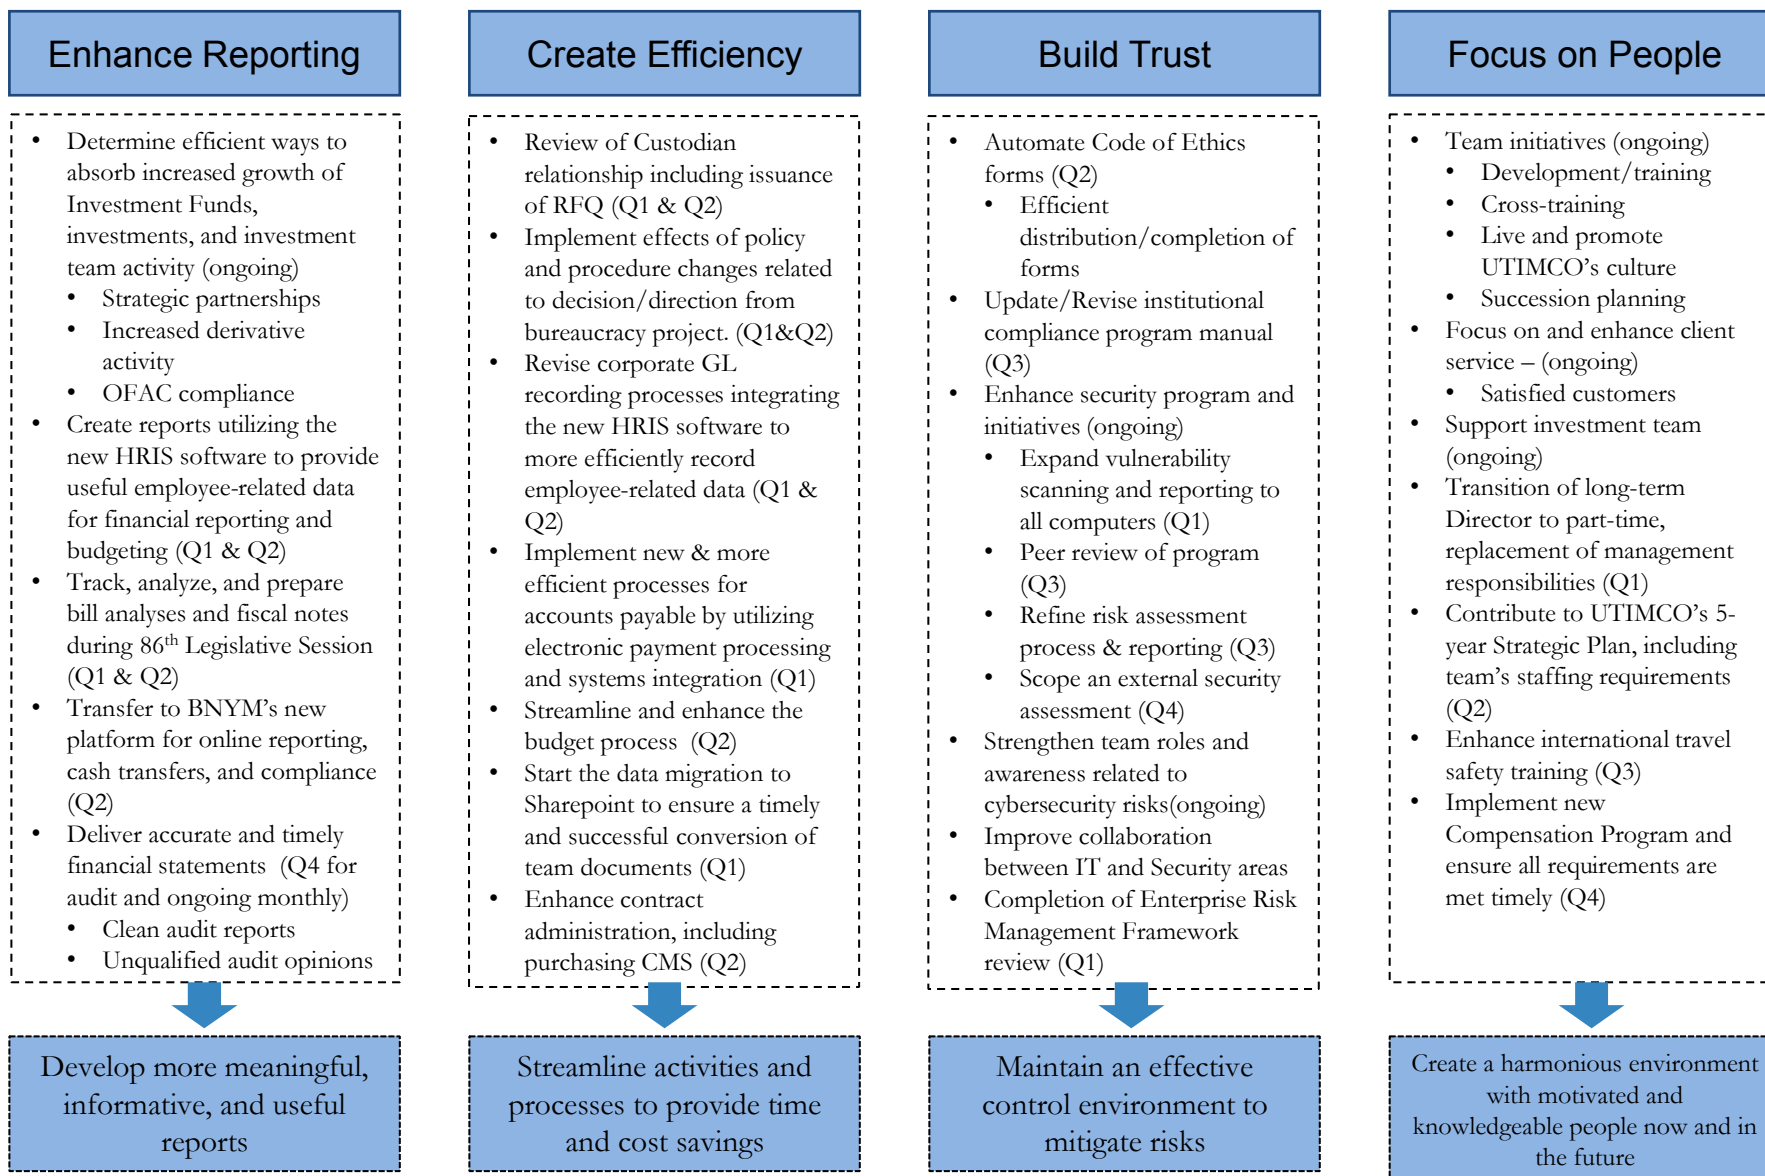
Enhance Reporting

- Determine efficient ways to absorb increased growth of Investment Funds, investments, and investment team activity (ongoing)
  - Strategic partnerships
  - Increased derivative activity
  - OFAC compliance
- Create reports utilizing the new HRIS software to provide useful employee-related data for financial reporting and budgeting (Q1 & Q2)
- Track, analyze, and prepare bill analyses and fiscal notes during 86$^{th}$ Legislative Session (Q1 & Q2)
- Transfer to BNYM's new platform for online reporting, cash transfers, and compliance (Q2)
- Deliver accurate and timely financial statements (Q4 for audit and ongoing monthly)
  - Clean audit reports
  - Unqualified audit opinions

Develop more meaningful, informative, and useful reports

Create Efficiency

- Review of Custodian relationship including issuance of RFQ (Q1 & Q2)
- Implement effects of policy and procedure changes related to decision/direction from bureaucracy project. (Q1&Q2)
- Revise corporate GL recording processes integrating the new HRIS software to more efficiently record employee-related data (Q1 & Q2)
- Implement new & more efficient processes for accounts payable by utilizing electronic payment processing and systems integration (Q1)
- Streamline and enhance the budget process (Q2)
- Start the data migration to Sharepoint to ensure a timely and successful conversion of team documents (Q1)
- Enhance contract administration, including purchasing CMS (Q2)

Streamline activities and processes to provide time and cost savings

Build Trust

- Automate Code of Ethics forms (Q2)
  - Efficient distribution/completion of forms
- Update/Revise institutional compliance program manual (Q3)
- Enhance security program and initiatives (ongoing)
  - Expand vulnerability scanning and reporting to all computers (Q1)
  - Peer review of program (Q3)
  - Refine risk assessment process & reporting (Q3)
  - Scope an external security assessment (Q4)
- Strengthen team roles and awareness related to cybersecurity risks(ongoing)
- Improve collaboration between IT and Security areas
- Completion of Enterprise Risk Management Framework review (Q1)

Maintain an effective control environment to mitigate risks

Focus on People

- Team initiatives (ongoing)
  - Development/training
  - Cross-training
  - Live and promote UTIMCO's culture
  - Succession planning
- Focus on and enhance client service – (ongoing)
  - Satisfied customers
- Support investment team (ongoing)
- Transition of long-term Director to part-time, replacement of management responsibilities (Q1)
- Contribute to UTIMCO's 5-year Strategic Plan, including team's staffing requirements (Q2)
- Enhance international travel safety training (Q3)
- Implement new Compensation Program and ensure all requirements are met timely (Q4)

Create a harmonious environment with motivated and knowledgeable people now and in the future